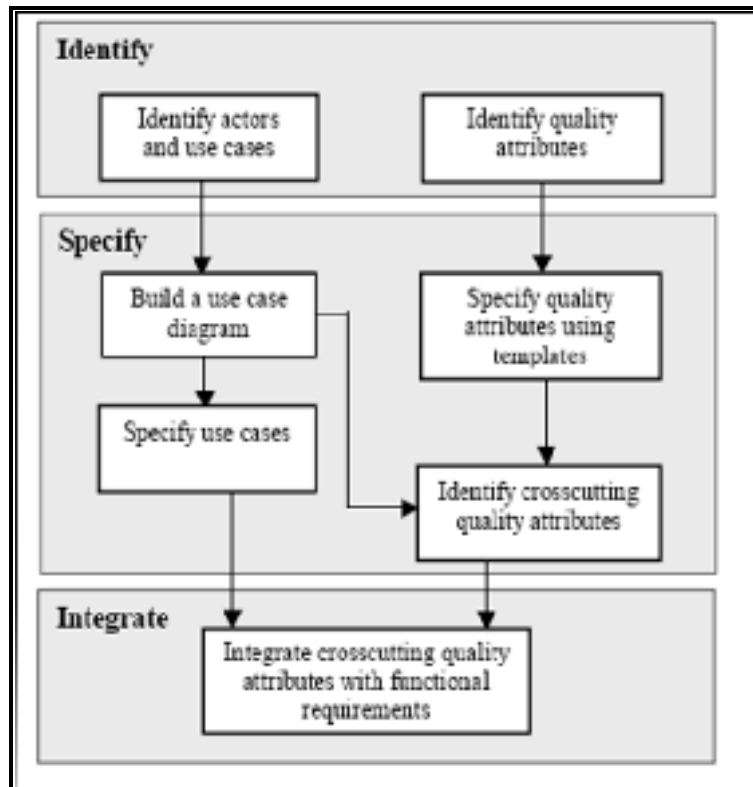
Identify

Identify actors and use cases

Identify quality attributes

Specify

Build a use case diagram

Specify quality attributes using templates

Specify use cases

Identify crosscutting quality attributes

Integrate

Integrate crosscutting quality attributes with functional requirements